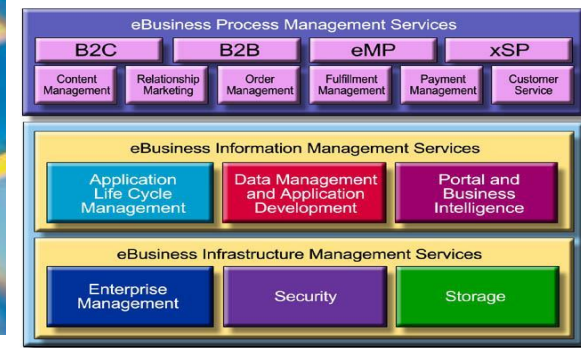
eBusiness Process Management Services

B2C

B2B

eMP

xSP

Content Management

Relationship Marketing

Order Management

Fulfillment Management

Payment Management

Customer Service

eBusiness Information Management Services

Application Life Cycle Management

Data Management and Application Development

Portal and Business Intelligence

eBusiness Infrastructure Management Services

Enterprise Management

Security

Storage